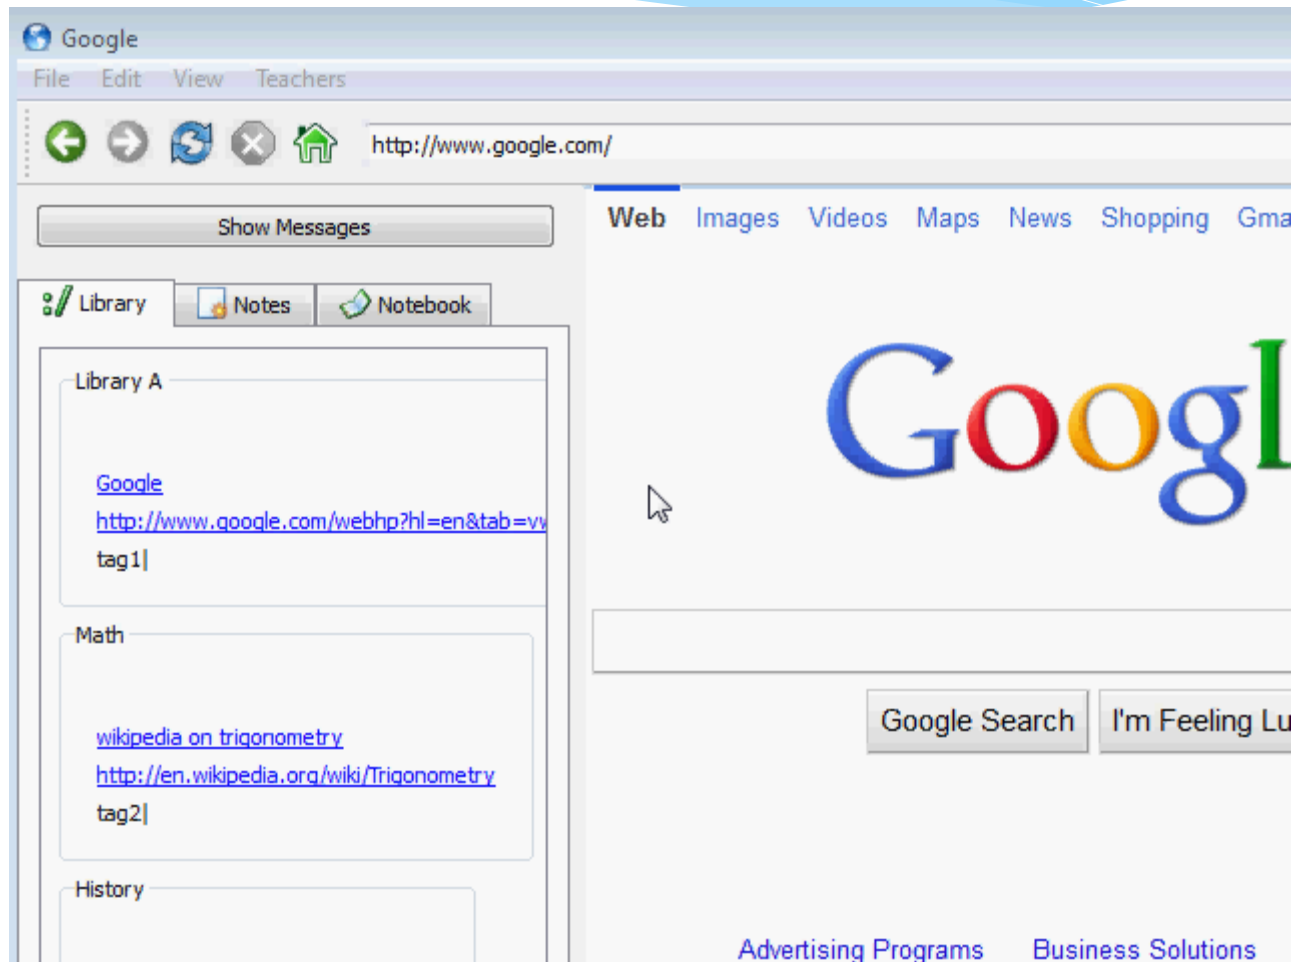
Google

File Edit View Teachers

http://www.google.com/

Show Messages

Library Notes Notebook

Library A

Google
http://www.google.com/webhp?hl=en&tab=vv
tag1|

Math

wikipedia on trigonometry
http://en.wikipedia.org/wiki/Trigonometry
tag2|

History

Web Images Videos Maps News Shopping Gma

Googl

Google Search I'm Feeling Lu

Advertising Programs Business Solutions